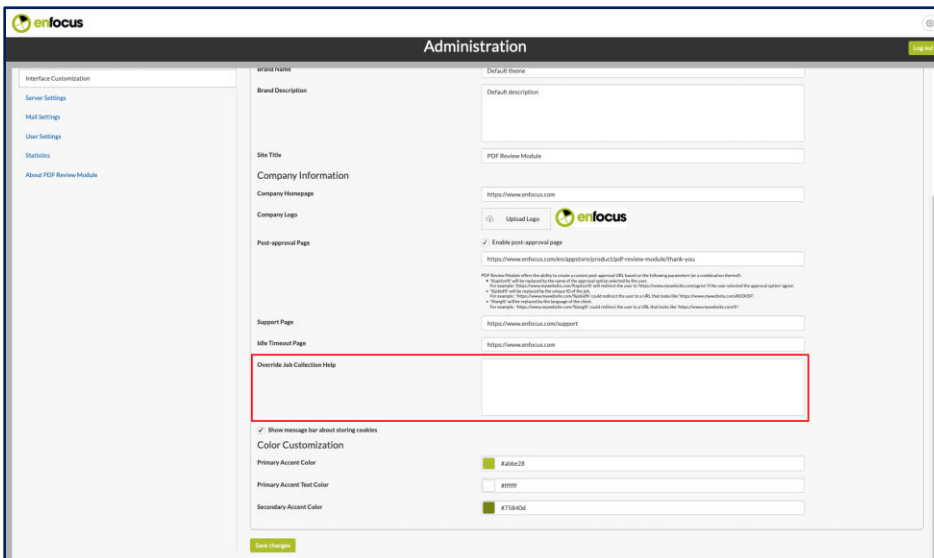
enfocus

Administration

Log out

Interface Customization

Server Settings

Mail Settings

User Settings

Statistics

About PDF Review Module

Brand Name
Default theme

Brand Description
Default description

Site Title
PDF Review Module

Company Information

Company Homepage
https://www.enfocus.com

Company Logo
Upload Logo
enfocus

Post-approval Page
Enable post-approval page
https://www.enfocus.com/en/appstore/product/pdf-review-module/thank-you

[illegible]

Support Page
https://www.enfocus.com/support

Idle Timeout Page
https://www.enfocus.com

Override Job Collection Help

Show message bar about storing cookies

Color Customization

Primary Accent Color
#abbe28

Primary Accent Text Color
#ffffff

Secondary Accent Color
#75840d

Save changes